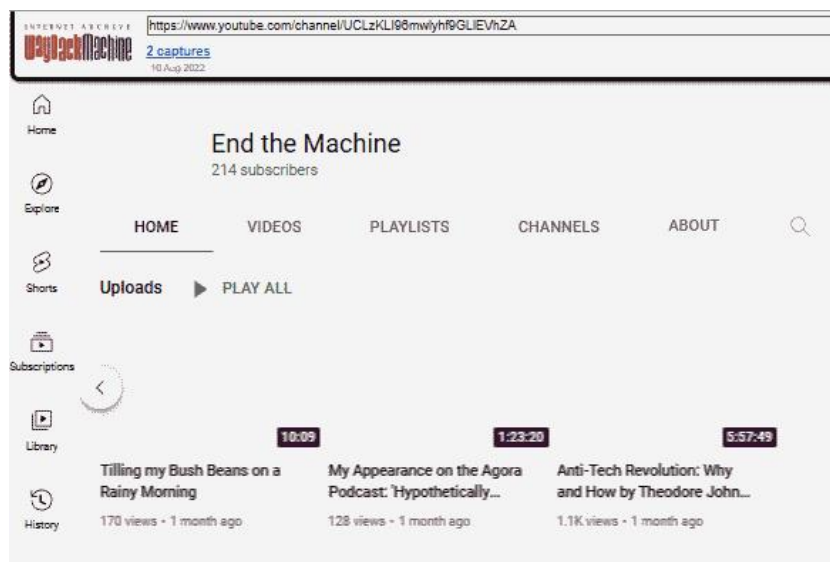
INTERNET ARCHIVE
WaybackMachine
https://www.youtube.com/channel/UCLzKLI96mwlyhf9GLIEVhZA
2 captures
10 Aug 2022

Home
Explore
Shorts
Subscriptions
Library
History

End the Machine
214 subscribers

HOME
VIDEOS
PLAYLISTS
CHANNELS
ABOUT

Uploads
PLAY ALL

10:09
Tilling my Bush Beans on a Rainy Morning
170 views • 1 month ago

1:23:20
My Appearance on the Agora Podcast: 'Hypothetically...
128 views • 1 month ago

5:57:49
Anti-Tech Revolution: Why and How by Theodore John...
1.1K views • 1 month ago